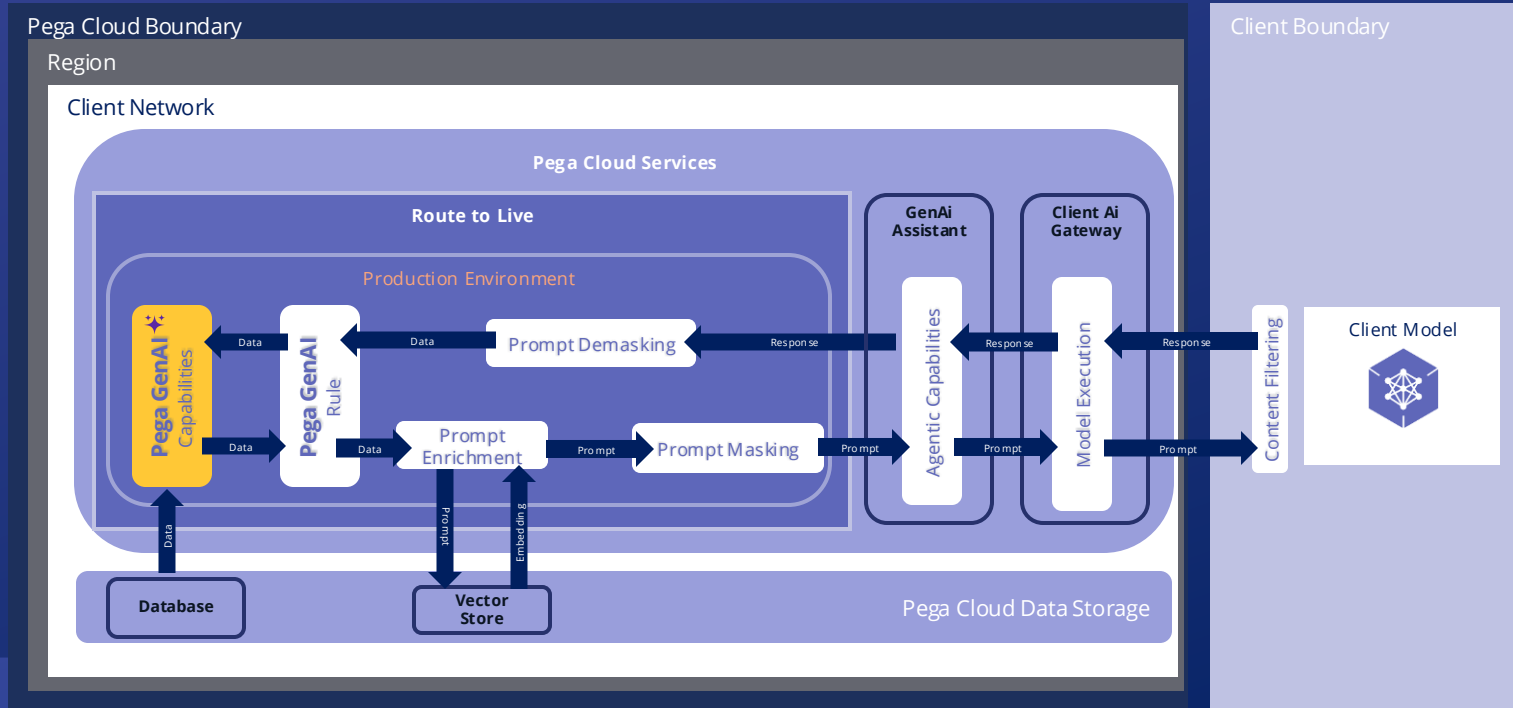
Pega Cloud Boundary

Client Boundary

Region

Client Network

Pega Cloud Services

Route to Live

GenAi Assistant

Client Ai Gateway

Production Environment

Pega GenAI Capabilities

Data

Pega GenAI Rule

Data

Prompt Demasking

Response

Agentic Capabilities

Response

Model Execution

Response

Content Filtering

Client Model

Data

Data

Prompt Enrichment

Prompt

Prompt Masking

Prompt

Prompt

Prompt

Data

Prompt

Embedding

Database

Vector Store

Pega Cloud Data Storage